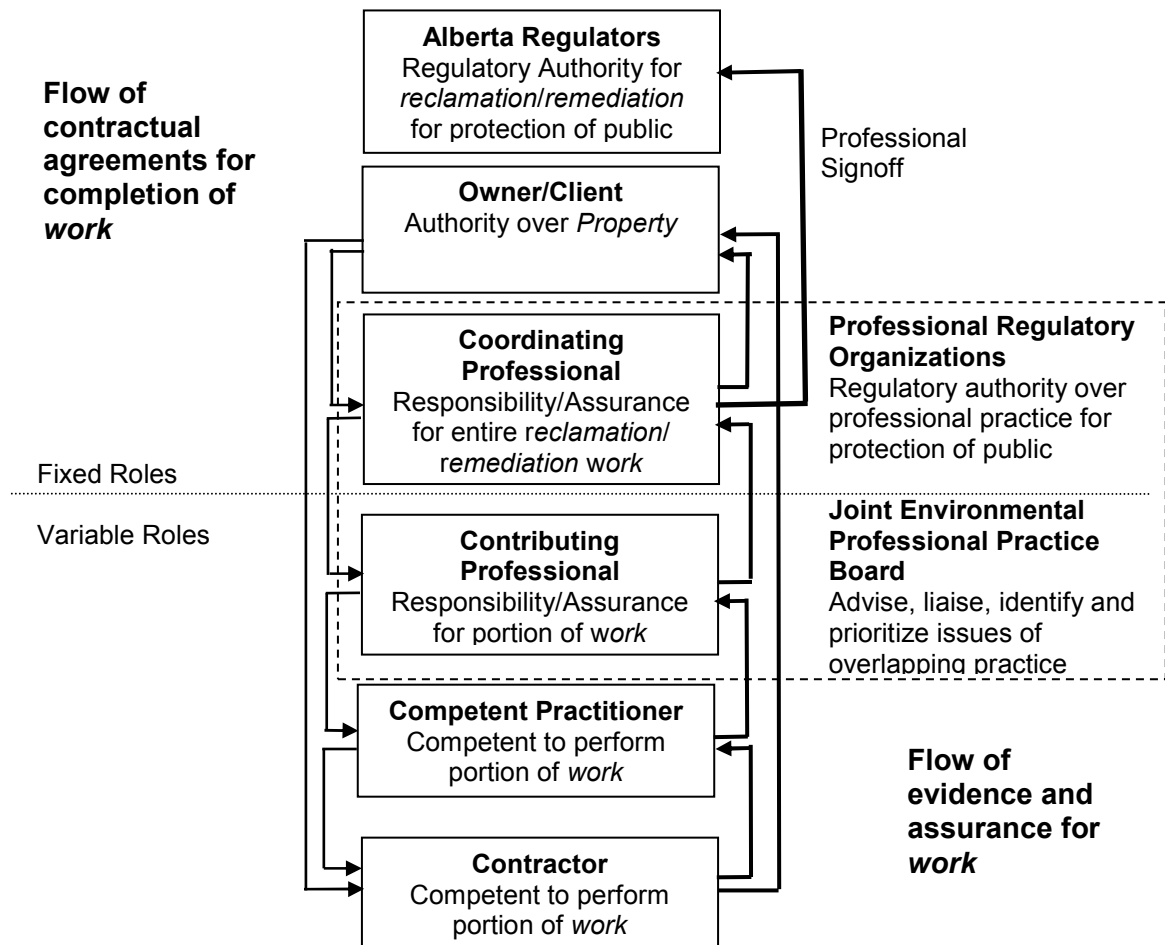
**Flow of contractual agreements for completion of *work***

**Alberta Regulators**
Regulatory Authority for *reclamation*/*remediation* for protection of public

Professional Signoff

**Owner/Client**
Authority over *Property*

**Coordinating Professional**
Responsibility/Assurance for entire r*eclamation*/ r*emediation* work

**Professional Regulatory Organizations**
Regulatory authority over professional practice for protection of public

Fixed Roles

Variable Roles

**Contributing Professional**
Responsibility/Assurance for portion of w*ork*

**Joint Environmental Professional Practice Board**
Advise, liaise, identify and prioritize issues of overlapping practice

**Competent Practitioner**
Competent to perform portion of *work*

**Flow of evidence and assurance for *work***

**Contractor**
Competent to perform portion of *work*